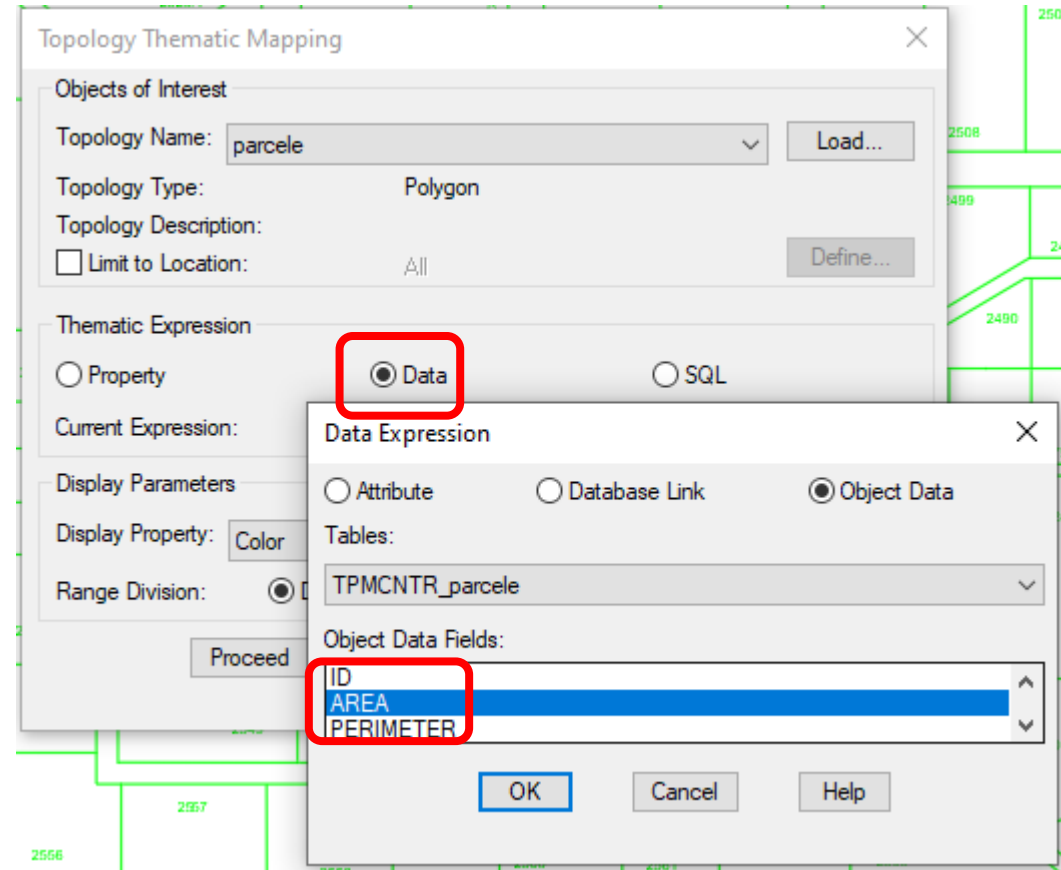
Topology Thematic Mapping

Objects of Interest

Topology Name: parcele

Load...

Topology Type: Polygon

Topology Description:

Limit to Location: All

Define...

Thematic Expression

Property

Data

SQL

Current Expression:

Display Parameters

Display Property: Color

Range Division: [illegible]

Proceed

Data Expression

Attribute

Database Link

Object Data

Tables:

TPMCNTR_parcele

Object Data Fields:

ID
AREA
PERIMETER

OK

Cancel

Help

2508
2499
2490
2567
2556